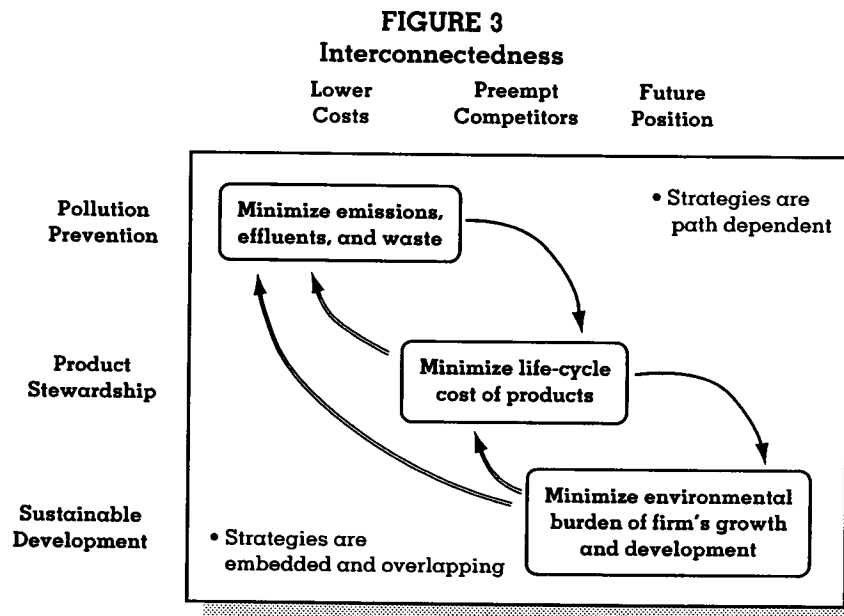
FIGURE 3
Interconnectedness

Lower Costs

Preempt Competitors

Future Position

Pollution Prevention

Minimize emissions, effluents, and waste

• Strategies are path dependent

Product Stewardship

Minimize life-cycle cost of products

Sustainable Development

• Strategies are embedded and overlapping

Minimize environmental burden of firm's growth and development